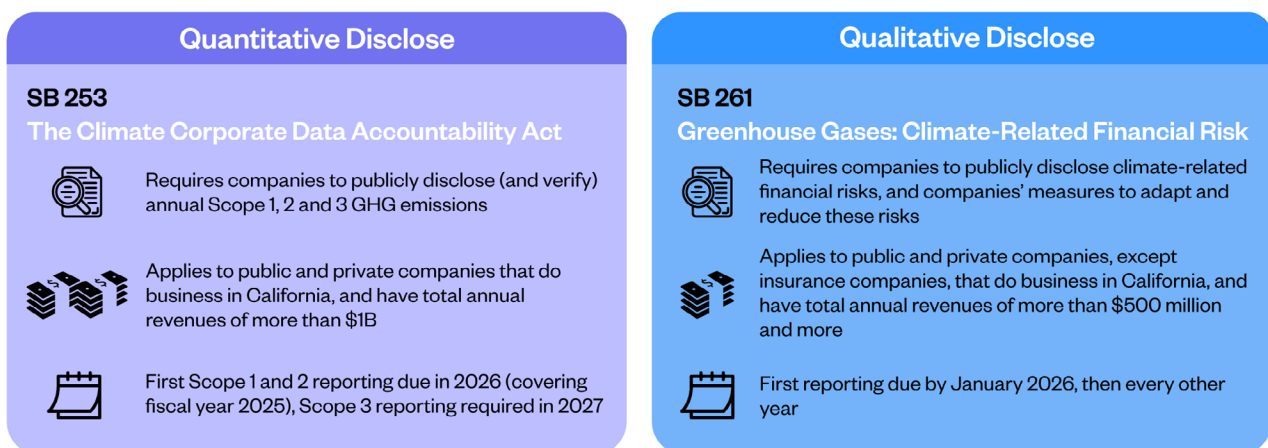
Quantitative Disclose

SB 253
The Climate Corporate Data Accountability Act

Requires companies to publicly disclose (and verify) annual Scope 1, 2 and 3 GHG emissions

Applies to public and private companies that do business in California, and have total annual revenues of more than $1B

First Scope 1 and 2 reporting due in 2026 (covering fiscal year 2025), Scope 3 reporting required in 2027

Qualitative Disclose

SB 261
Greenhouse Gases: Climate-Related Financial Risk

Requires companies to publicly disclose climate-related financial risks, and companies' measures to adapt and reduce these risks

Applies to public and private companies, except insurance companies, that do business in California, and have total annual revenues of more than $500 million and more

First reporting due by January 2026, then every other year